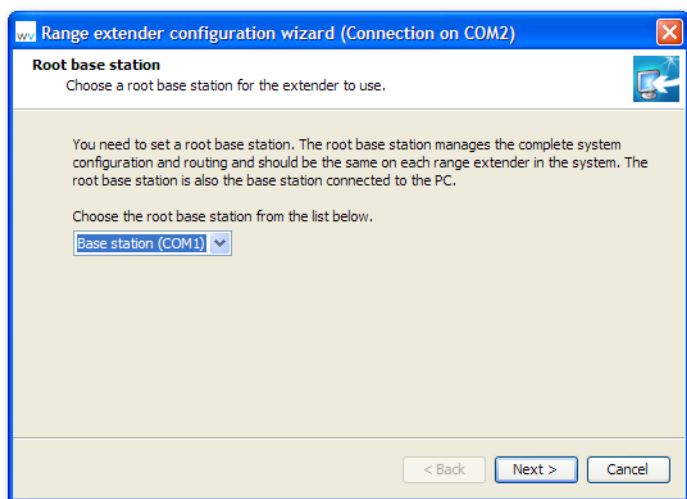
wv Range extender configuration wizard (Connection on COM2)

Root base station
Choose a root base station for the extender to use.

You need to set a root base station. The root base station manages the complete system configuration and routing and should be the same on each range extender in the system. The root base station is also the base station connected to the PC.

Choose the root base station from the list below.

Base station (COM1)

< Back
Next >
Cancel